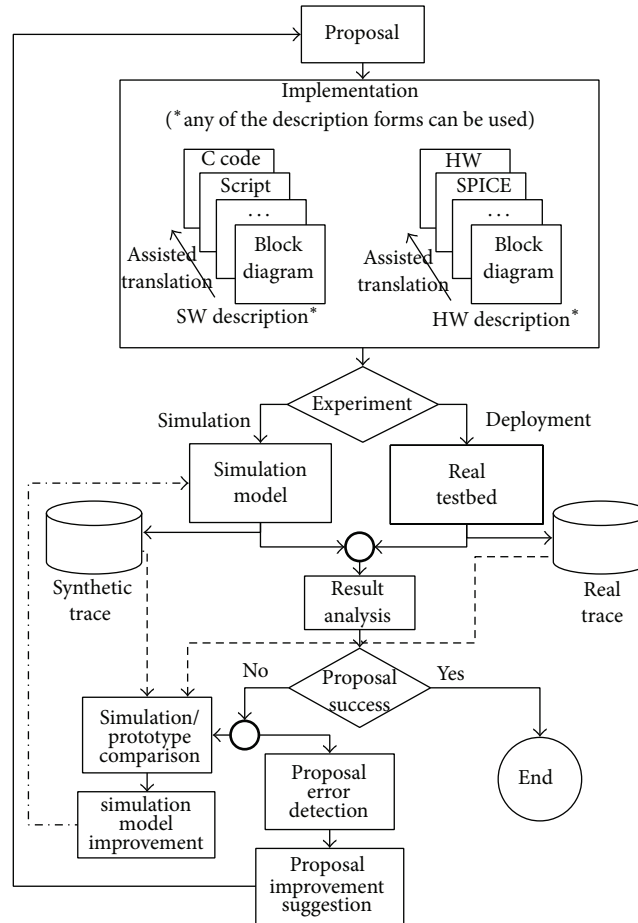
Proposal

Implementation
(*any of the description forms can be used)

C code
Script
...
Block diagram
Assisted translation
SW description*

HW
SPICE
...
Block diagram
Assisted translation
HW description*

Experiment
Simulation
Deployment

Simulation model
Real testbed

Synthetic trace
Result analysis
Real trace

No
Proposal success
Yes

Simulation/ prototype comparison
Proposal error detection
End

simulation model improvement

Proposal improvement suggestion